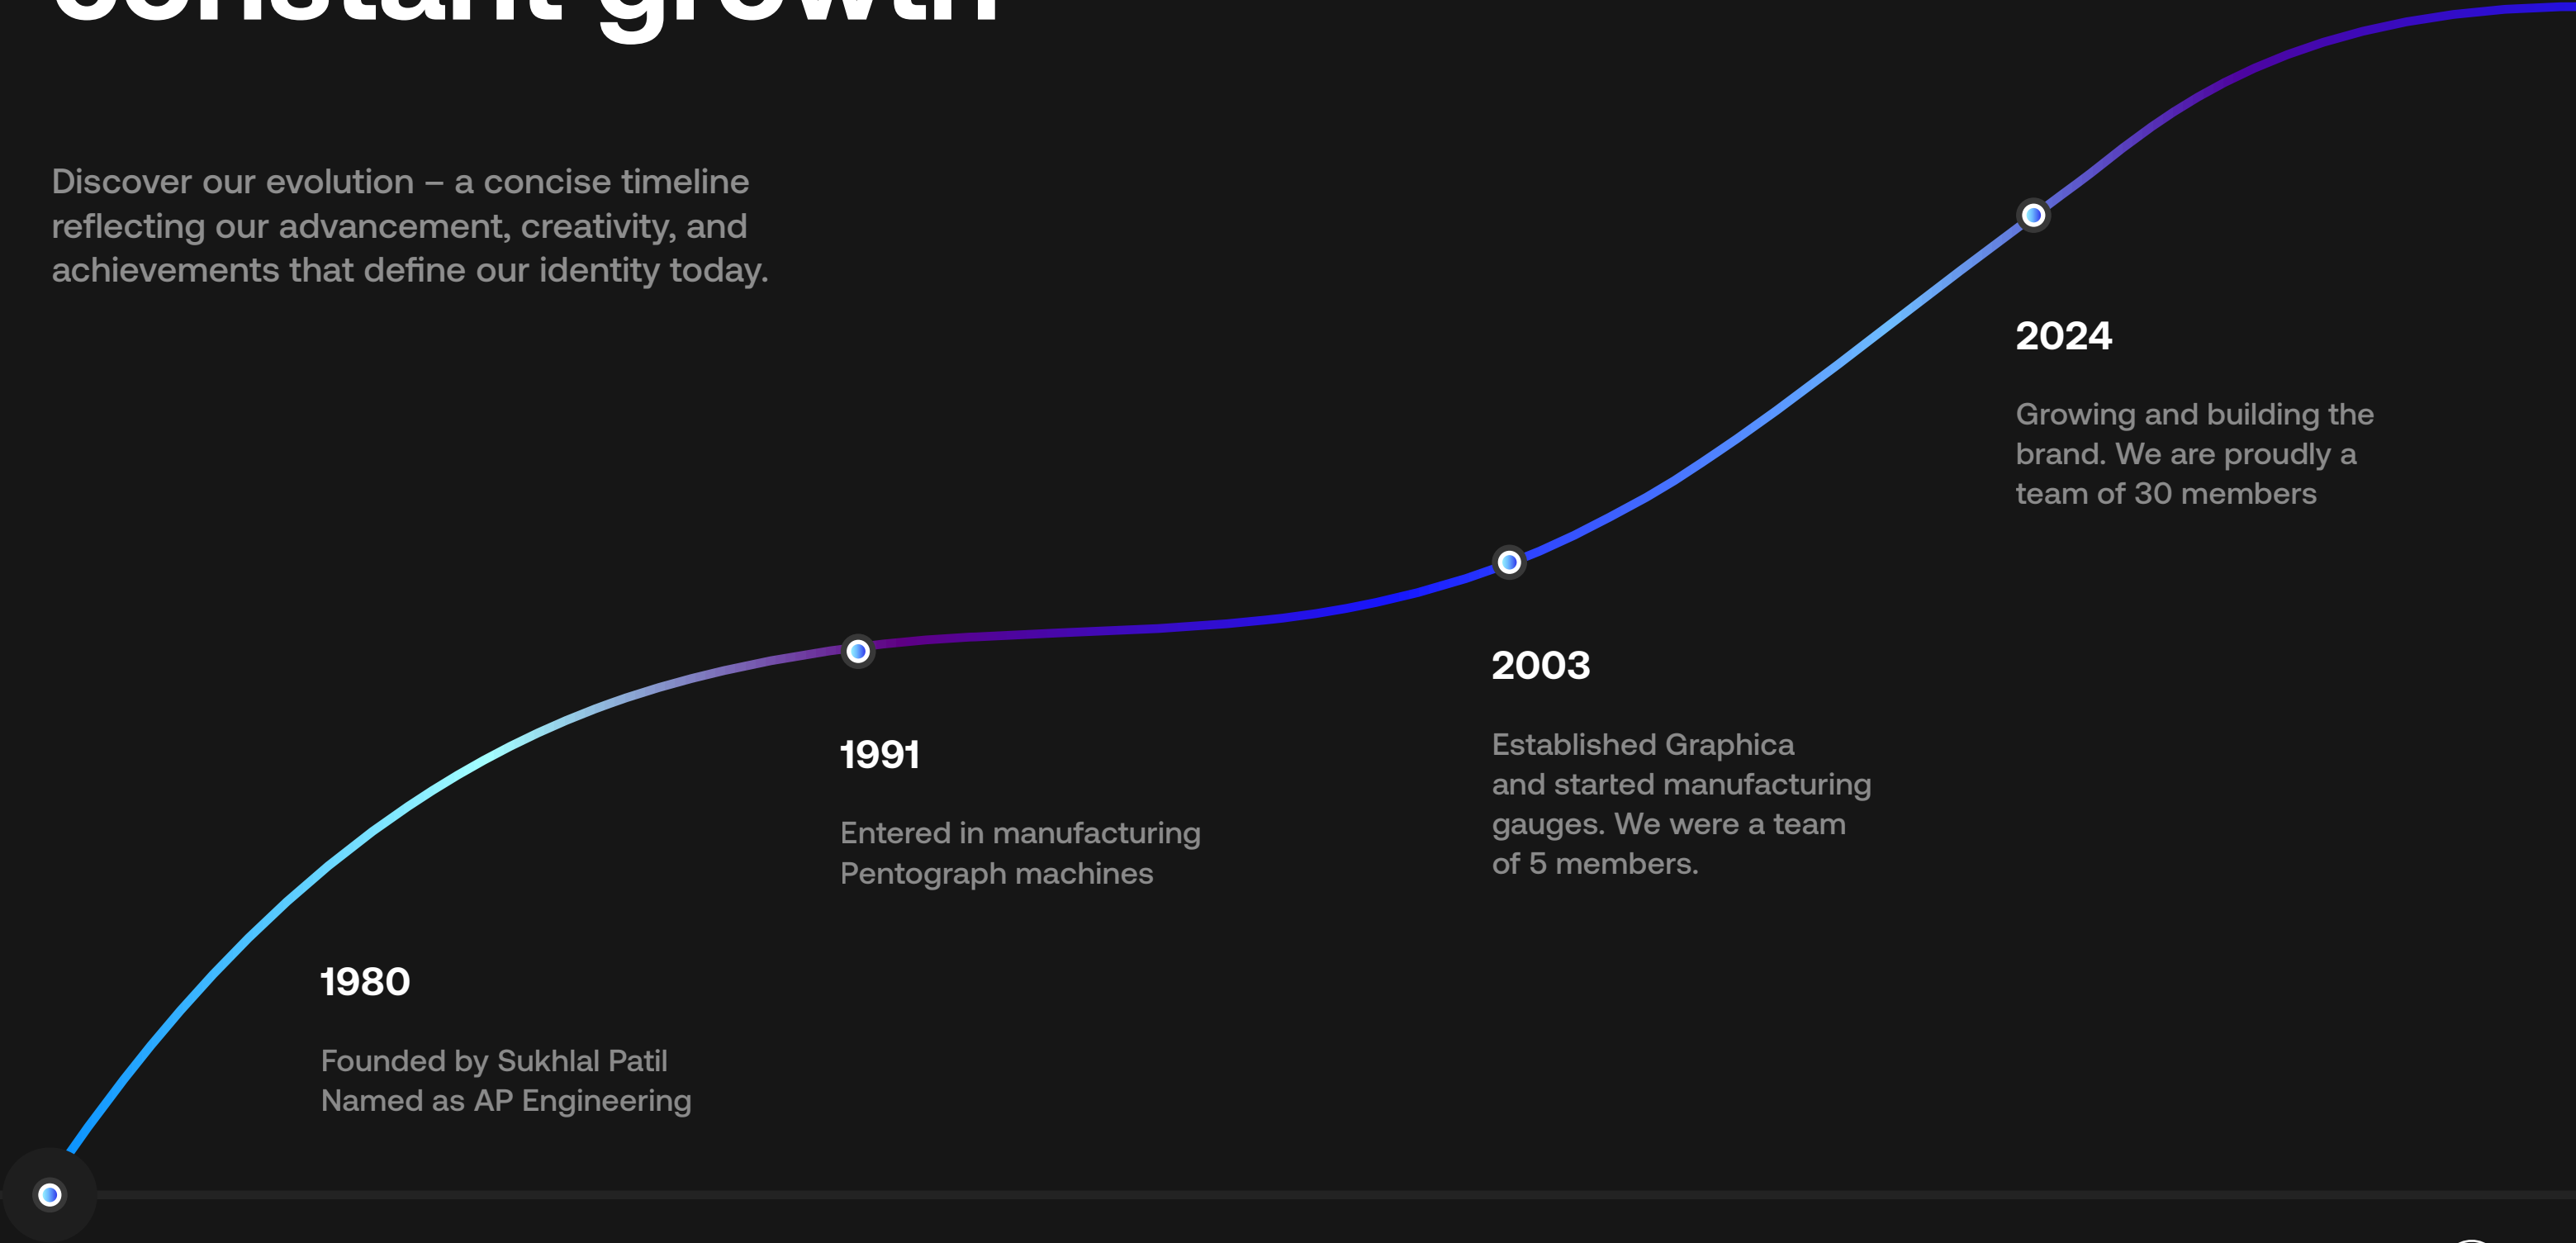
constant growth

Discover our evolution – a concise timeline reflecting our advancement, creativity, and achievements that define our identity today.

2024

Growing and building the brand. We are proudly a team of 30 members

2003

Established Graphica and started manufacturing gauges. We were a team of 5 members.

1991

Entered in manufacturing Pentograph machines

1980

Founded by Sukhlal Patil Named as AP Engineering